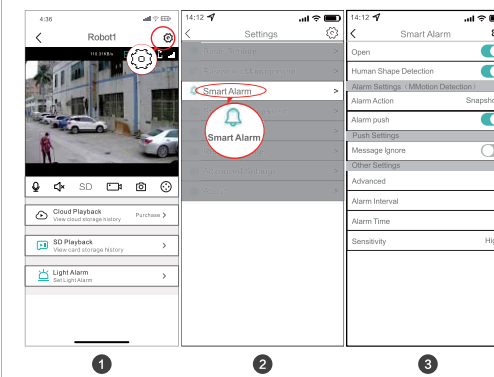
4:36

Robot1

110.3 KB/s

SD

Cloud Playback
View cloud storage history

Purchase >

SD Playback
View card storage history

>

Light Alarm
Set Light Alarm

>

14:12

Settings

Smart Alarm

>

Smart Alarm

14:12

Smart Alarm

Open

Human Shape Detection

Alarm Settings（MMotion Detection）

Alarm Action

Snapsho

Alarm push

Push Settings

Message Ignore

Other Settings

Advanced

Alarm Interval

Alarm Time

Sensitivity

Hig

1

2

3